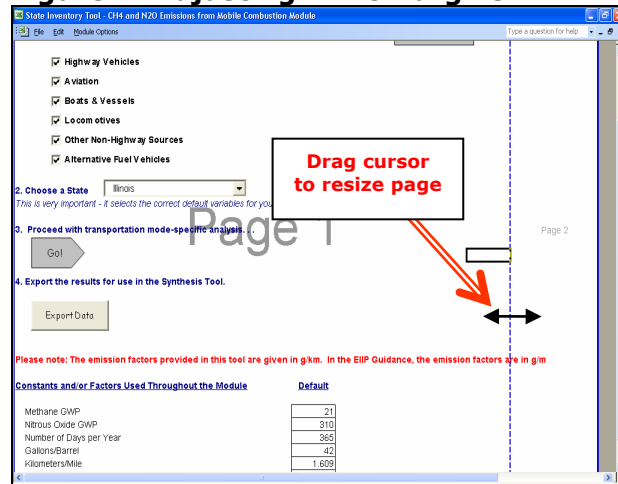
State Inventory Tool - CH4 and N2O Emissions from Mobile Combustion Module

File Edit Module Options

Type a question for help

Highway Vehicles

Aviation

Boats & Vessels

Locomotives

Other Non-Highway Sources

Alternative Fuel Vehicles

2. Choose a State Illinois

This is very important - it selects the correct default variables for you

Drag cursor to resize page

Page 1

Page 2

3. Proceed with transportation mode-specific analysis...

Go!

4. Export the results for use in the Synthesis Tool.

Export Data

Please note: The emission factors provided in this tool are given in g/km. In the EIIP Guidance, the emission factors are in g/m

Constants and/or Factors Used Throughout the Module

Default

| | |
|---|---|
| Methane GWP | 21 |
| Nitrous Oxide GWP | 310 |
| Number of Days per Year | 365 |
| Gallons/Barrel | 42 |
| Kilometers/Mile | 1.609 |